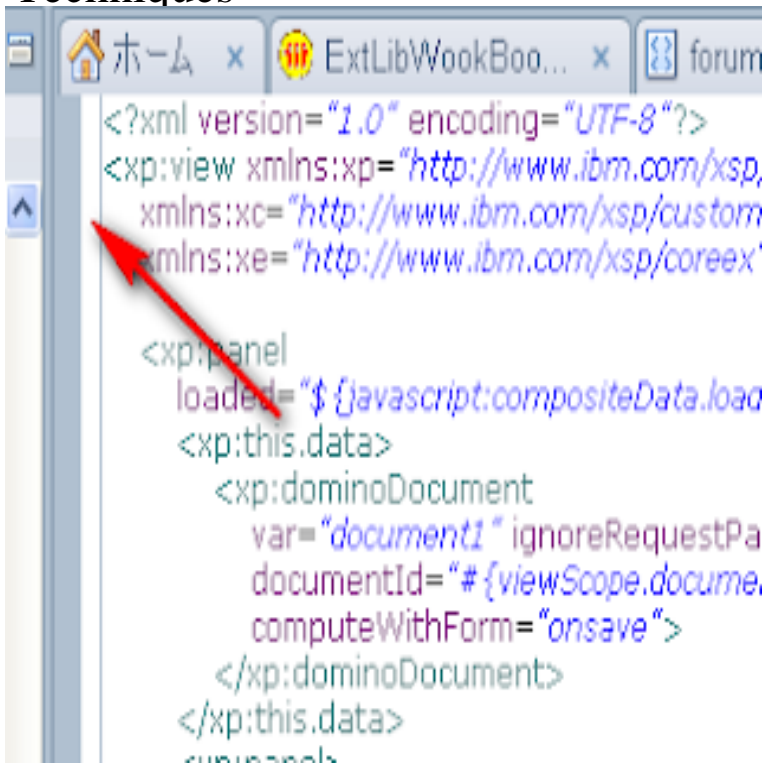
ホーム ×
ExtLibWookBoo... ×
forum

<?xml version="1.0" encoding="UTF-8"?>
<xp:view xmlns:xp="http://www.ibm.com/xsp
xmlns:xc="http://www.ibm.com/xsp/custom
xmlns:xe="http://www.ibm.com/xsp/coreex

<xp:panel
loaded="${javascript:compositeData.load
<xp:this.data>
<xp:dominoDocument
var="document1" ignoreRequestPa
documentId="#{viewScope.docume
computeWithForm="onsave">
</xp:dominoDocument>
</xp:this.data>